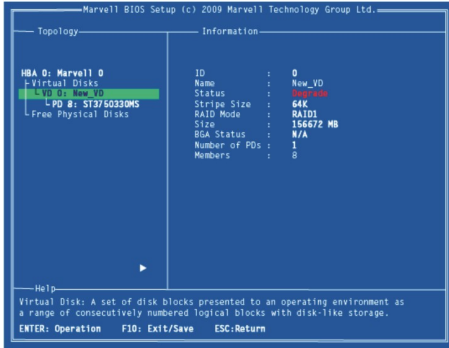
Marvell BIOS Setup (c) 2009 Marvell Technology Group Ltd.

Topology

HBA 0: Marvell 0
Virtual Disks
VD 0: New_VD
PD 0: ST3750330MS
Free Physical Disks

Information

| ID | : | 0 |
|---|---|---|
| Name | : | New_VD |
| Status | : | Degrade |
| Stripe Size | : | 64K |
| RAID Mode | : | RAID1 |
| Size | : | 156672 MB |
| BGA Status | : | N/A |
| Number of PDs | : | 1 |
| Members | : | 8 |

Help
Virtual Disk: A set of disk blocks presented to an operating environment as a range of consecutively numbered logical blocks with disk-like storage.

ENTER: Operation F10: Exit/Save ESC:Return